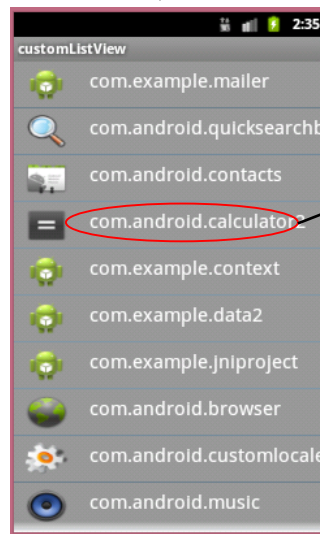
2:35

customListView

com.example.mailer

com.android.quicksearchb

com.android.contacts

com.android.calculator2

com.example.context

com.example.data2

com.example.jniproject

com.android.browser

com.android.customlocale

com.android.music